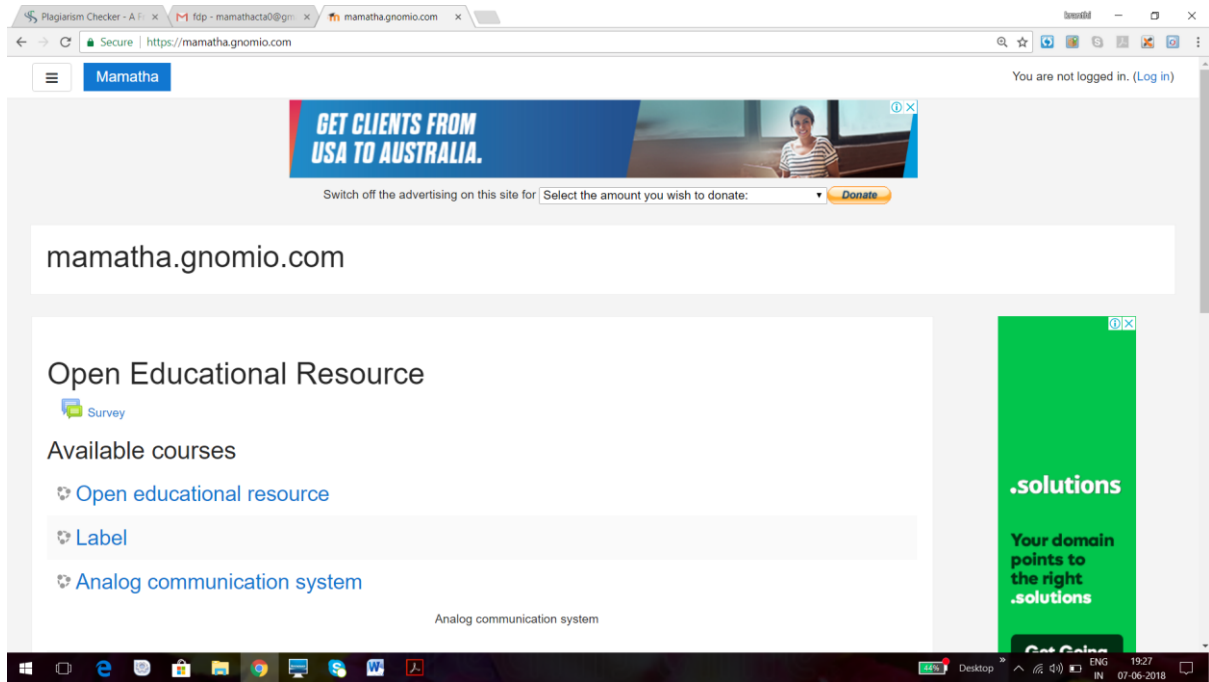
Plagiarism Checker - A Fr × fdp - mamathacta0@gm × mamatha.gnomio.com ×

Secure | https://mamatha.gnomio.com

Mamatha

You are not logged in. (Log in)

GET CLIENTS FROM USA TO AUSTRALIA.

Switch off the advertising on this site for Select the amount you wish to donate: Donate

mamatha.gnomio.com

Open Educational Resource

Survey

Available courses

Open educational resource

Label

Analog communication system

Analog communication system

.solutions

Your domain points to the right .solutions

Get Going

44%

Desktop

ENG IN

19:27 07-06-2018